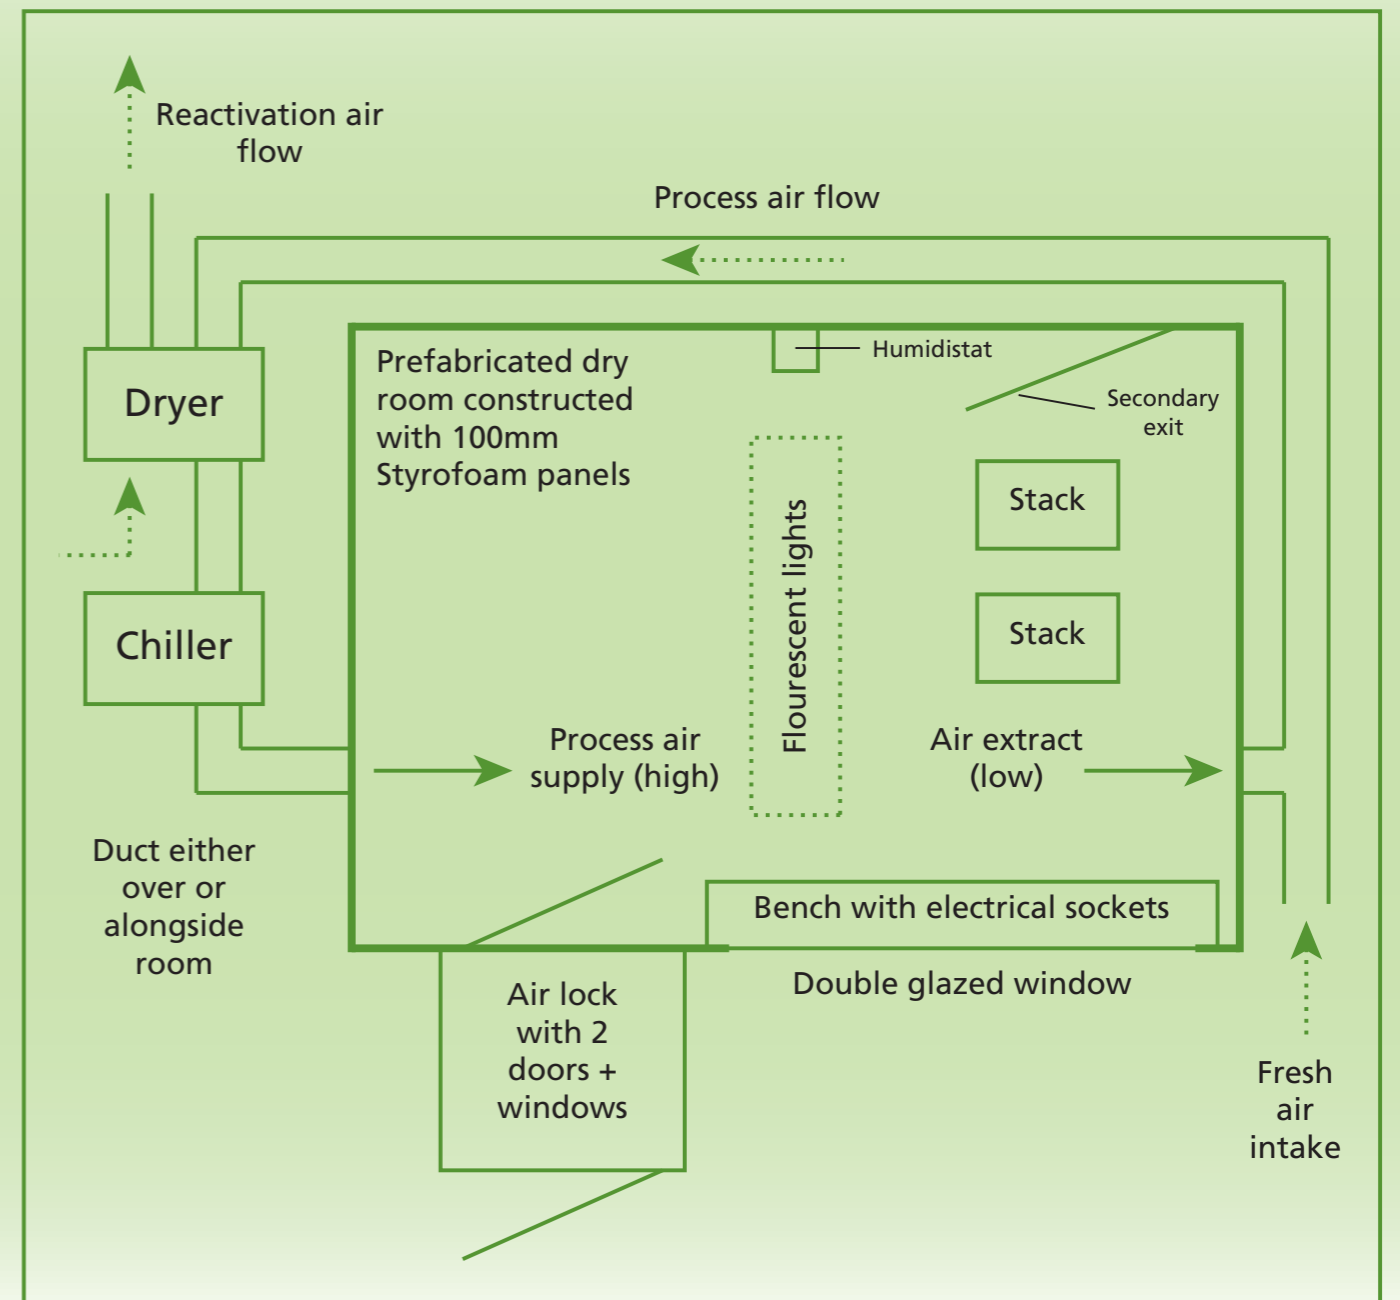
Reactivation air flow

Process air flow

Dryer

Chiller

Prefabricated dry room constructed with 100mm Styrofoam panels

Humidistat

Secondary exit

Stack

Stack

Flourescent lights

Process air supply (high)

Air extract (low)

Duct either over or alongside room

Bench with electrical sockets

Double glazed window

Air lock with 2 doors + windows

Fresh air intake